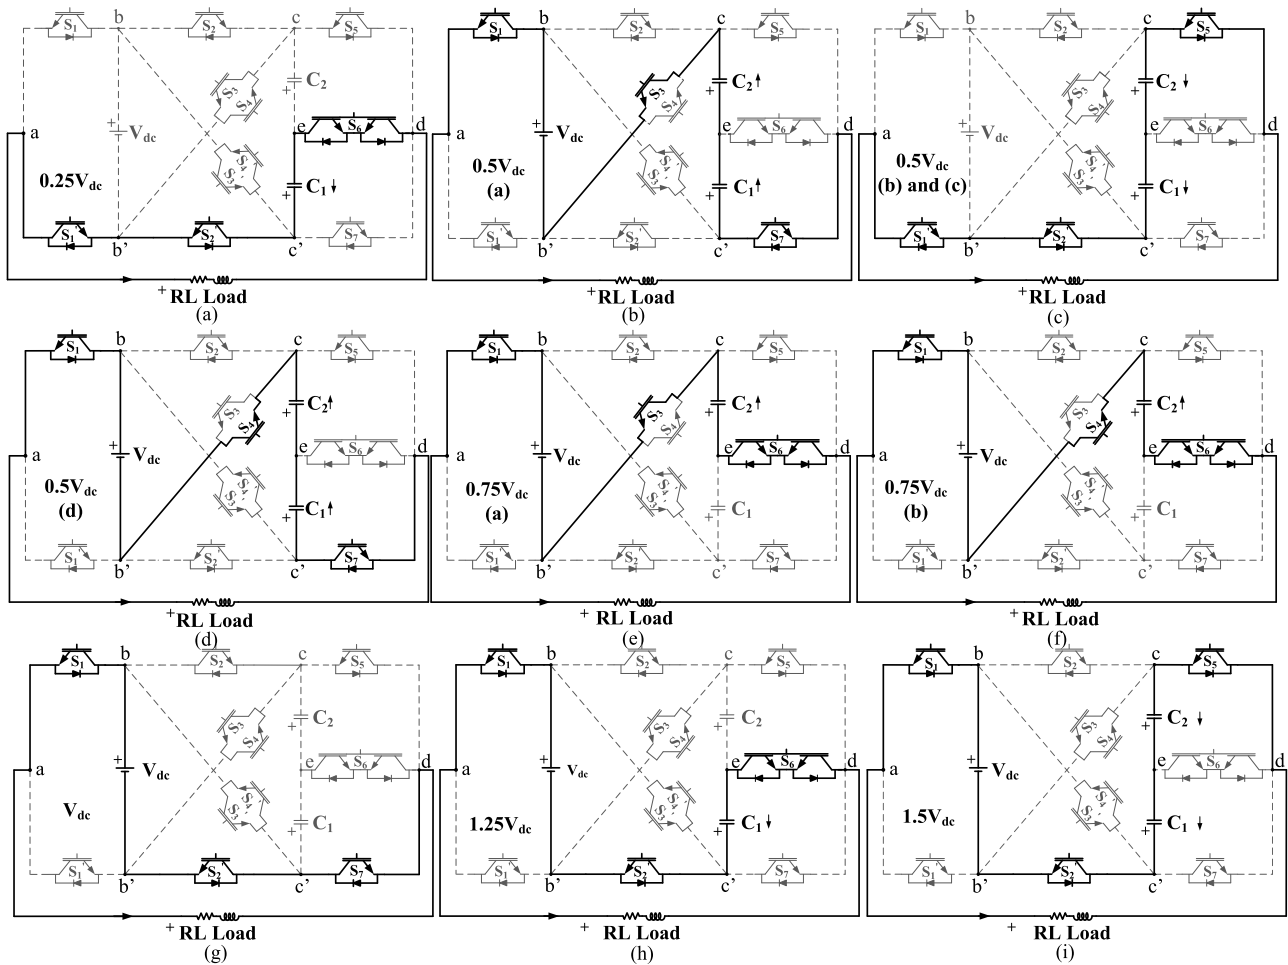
$S_1$ b $S_2$ c $S_5$
$C_2$
$S_3$ $S_4$
a $V_{dc}$ e $S_6$ d
$0.25V_{dc}$
$S_4'$ $S_3'$
$C_1$
$S_1'$ b' $S_2'$ c' $S_7$
+RL Load
(a)

$S_1$ b $S_2$ c $S_5$
$C_2$
$S_3$ $S_4$
a $V_{dc}$ e $S_6$ d
$0.5V_{dc}$
(a)
$S_4'$ $S_3'$
$C_1$
$S_1'$ b' $S_2'$ c' $S_7$
+RL Load
(b)

$S_1$ b $S_2$ c $S_5$
$C_2$
$S_3$ $S_4$
a $V_{dc}$ e $S_6$ d
$0.5V_{dc}$
(b) and (c)
$S_4'$ $S_3'$
$C_1$
$S_1'$ b' $S_2'$ c' $S_7$
+RL Load
(c)

$S_1$ b $S_2$ c $S_5$
$C_2$
$S_3$ $S_4$
a $V_{dc}$ e $S_6$ d
$0.5V_{dc}$
(d)
$S_4'$ $S_3'$
$C_1$
$S_1'$ b' $S_2'$ c' $S_7$
+RL Load
(d)

$S_1$ b $S_2$ c $S_5$
$C_2$
$S_3$ $S_4$
a $V_{dc}$ e $S_6$ d
$0.75V_{dc}$
(a)
$S_4'$ $S_3'$
$C_1$
$S_1'$ b' $S_2'$ c' $S_7$
+RL Load
(e)

$S_1$ b $S_2$ c $S_5$
$C_2$
$S_3$ $S_4$
a $V_{dc}$ e $S_6$ d
$0.75V_{dc}$
(b)
$S_4'$ $S_3'$
$C_1$
$S_1'$ b' $S_2'$ c' $S_7$
+RL Load
(f)

$S_1$ b $S_2$ c $S_5$
$C_2$
$S_3$ $S_4$
a $V_{dc}$ e $S_6$ d
$V_{dc}$
$S_4'$ $S_3'$
$C_1$
$S_1'$ b' $S_2$ c' $S_7$
+RL Load
(g)

$S_1$ b $S_2$ c $S_5$
$C_2$
$S_3$ $S_4$
a $V_{dc}$ e $S_6$ d
$1.25V_{dc}$
$S_4'$ $S_3'$
$C_1$
$S_1'$ b' $S_2$ c' $S_7$
+ RL Load
(h)

$S_1$ b $S_2$ c $S_5$
$C_2$
$S_3$ $S_4$
a $V_{dc}$ e $S_6$ d
$1.5V_{dc}$
$S_4'$ $S_3'$
$C_1$
$S_1'$ b' $S_2$ c' $S_7$
+ RL Load
(i)